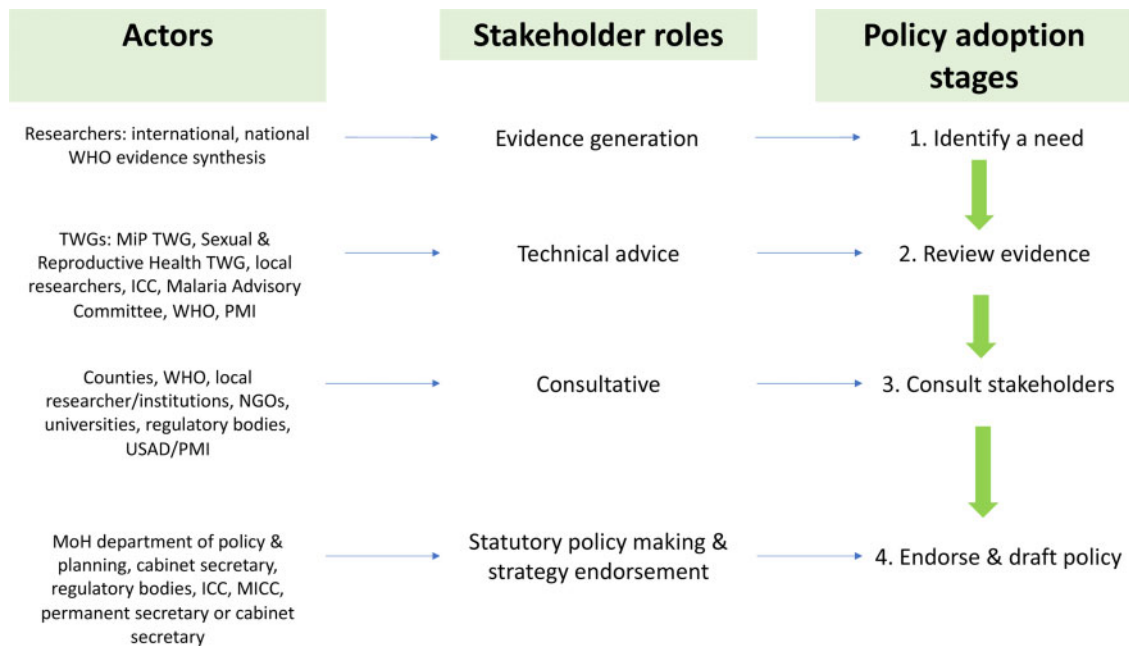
Actors

Stakeholder roles

Policy adoption stages

Researchers: international, national WHO evidence synthesis

Evidence generation

1. Identify a need

TWGs: MiP TWG, Sexual & Reproductive Health TWG, local researchers, ICC, Malaria Advisory Committee, WHO, PMI

Technical advice

2. Review evidence

Counties, WHO, local researcher/institutions, NGOs, universities, regulatory bodies, USAD/PMI

Consultative

3. Consult stakeholders

MoH department of policy & planning, cabinet secretary, regulatory bodies, ICC, MICC, permanent secretary or cabinet secretary

Statutory policy making & strategy endorsement

4. Endorse & draft policy